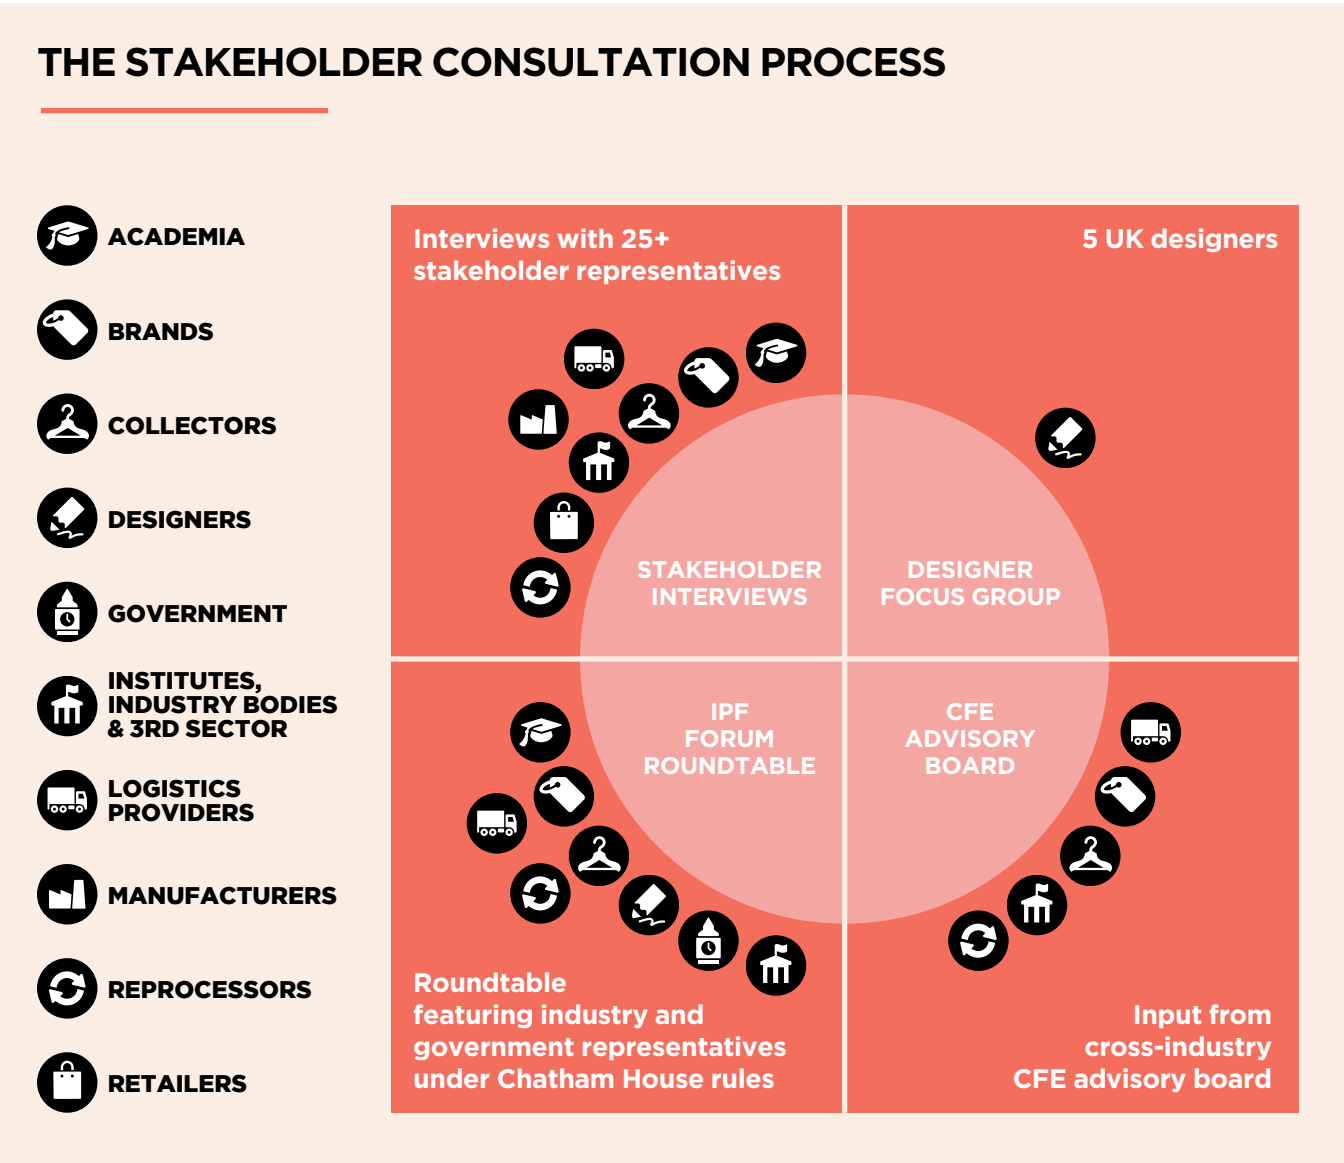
THE STAKEHOLDER CONSULTATION PROCESS

ACADEMIA
BRANDS
COLLECTORS
DESIGNERS
GOVERNMENT
INSTITUTES, INDUSTRY BODIES & 3RD SECTOR
LOGISTICS PROVIDERS
MANUFACTURERS
REPROCESSORS
RETAILERS

Interviews with 25+ stakeholder representatives

5 UK designers

STAKEHOLDER INTERVIEWS

DESIGNER FOCUS GROUP

IPF FORUM ROUNDTABLE

CFE ADVISORY BOARD

Roundtable featuring industry and government representatives under Chatham House rules

Input from cross-industry CFE advisory board